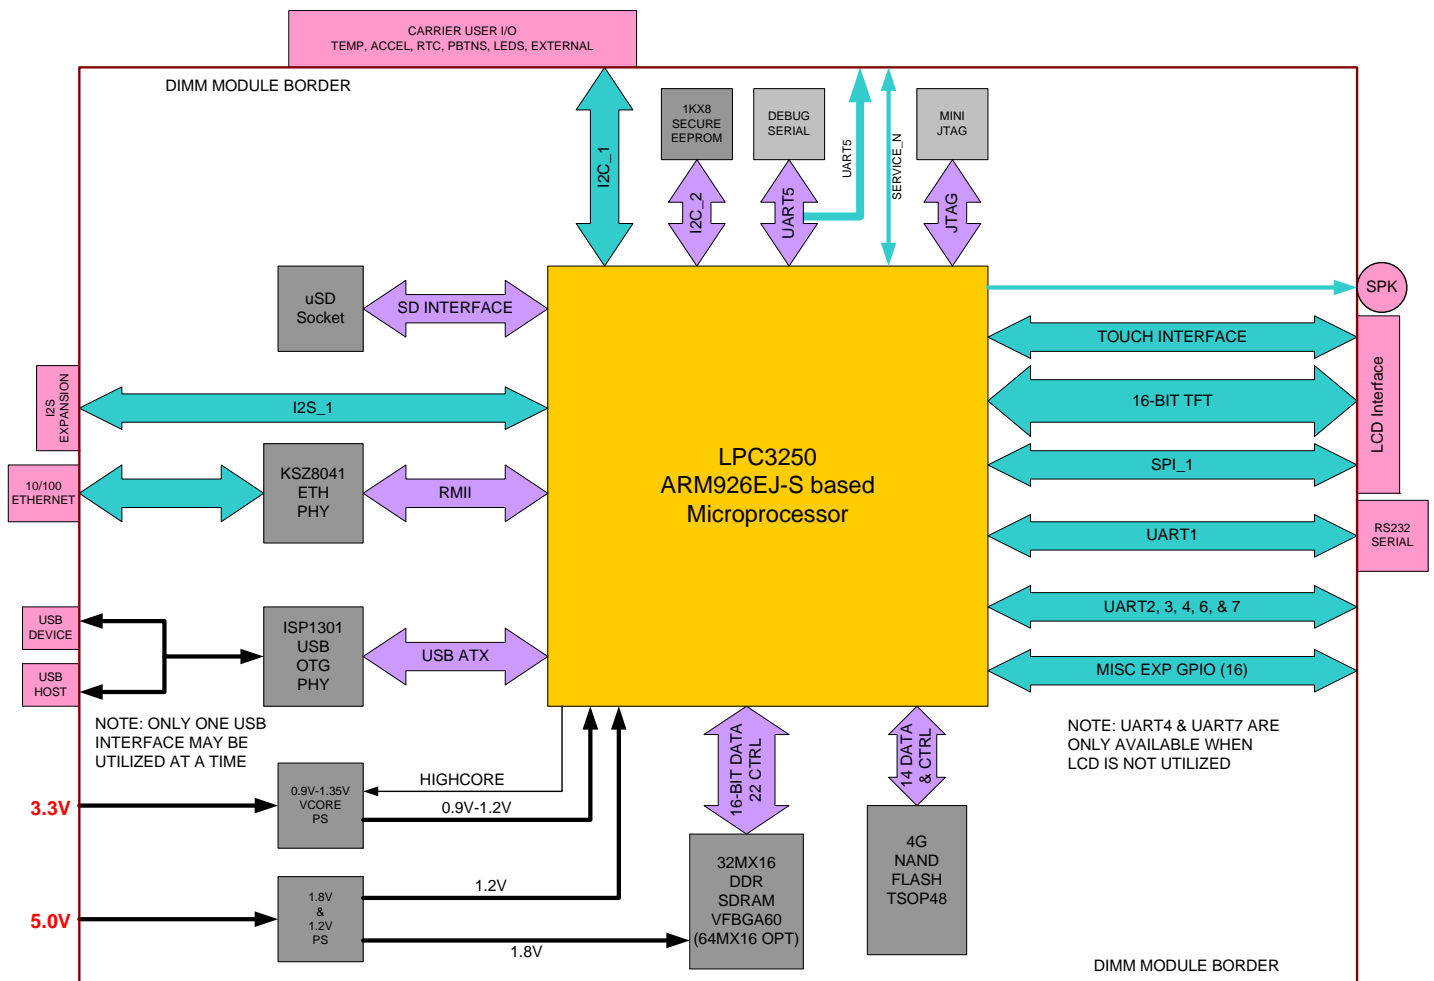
CARRIER USER I/O
TEMP, ACCEL, RTC, PBTNS, LEDS, EXTERNAL

DIMM MODULE BORDER

I2C_1

1KX8
SECURE
EEPROM

I2C_2

DEBUG
SERIAL

UART5

UART5

SERVICE_N

MINI
JTAG

JTAG

uSD
Socket

SD INTERFACE

SPK

TOUCH INTERFACE

LCD Interface

I2S EXPANSION

I2S_1

16-BIT TFT

10/100
ETHERNET

KSZ8041
ETH
PHY

RMII

LPC3250
ARM926EJ-S based
Microprocessor

SPI_1

UART1

RS232
SERIAL

USB
DEVICE

USB
HOST

ISP1301
USB
OTG
PHY

USB ATX

UART2, 3, 4, 6, & 7

MISC EXP GPIO (16)

NOTE: ONLY ONE USB
INTERFACE MAY BE
UTILIZED AT A TIME

16-BIT DATA
22 CTRL

14 DATA
& CTRL

NOTE: UART4 & UART7 ARE
ONLY AVAILABLE WHEN
LCD IS NOT UTILIZED

HIGHCORE

3.3V

0.9V-1.35V
VCORE
PS

0.9V-1.2V

1.2V

4G
NAND
FLASH
TSOP48

32MX16
DDR
SDRAM
VFBGA60
(64MX16 OPT)

5.0V

1.8V
&
1.2V
PS

1.8V

DIMM MODULE BORDER